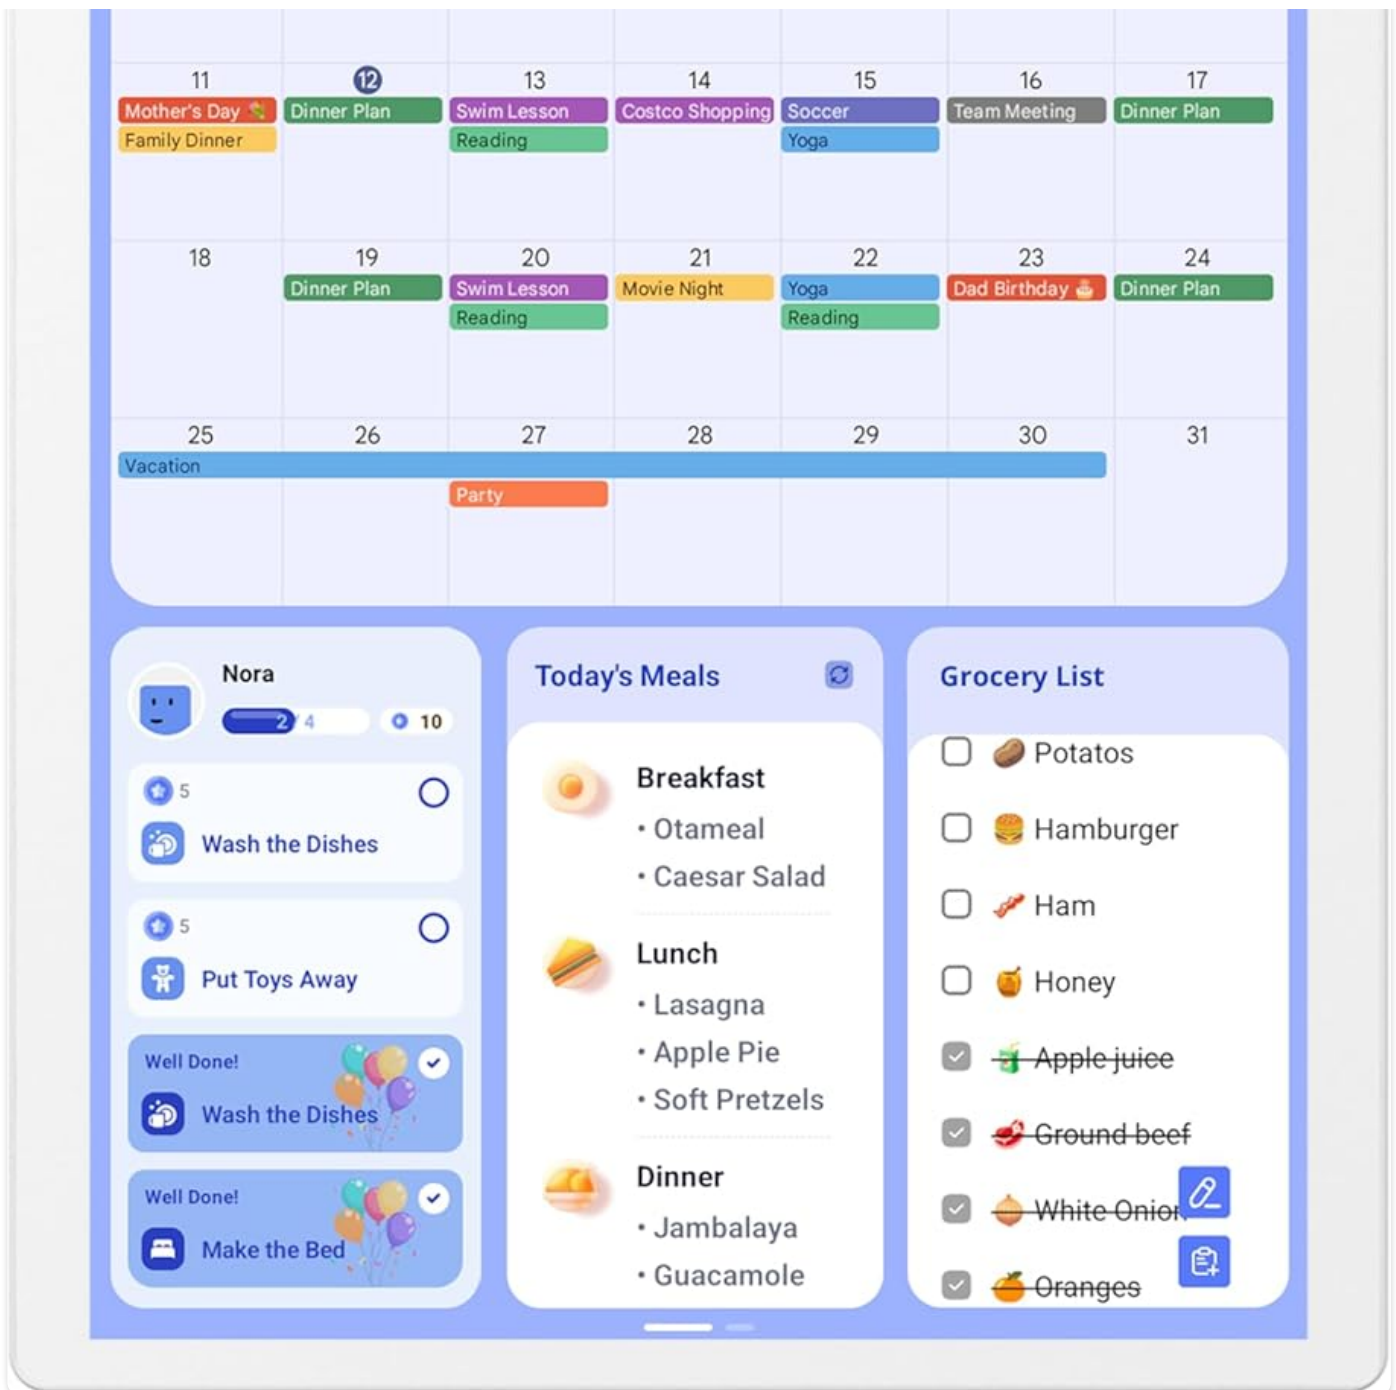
| 11 | 12 | 13 | 14 | 15 | 16 | 17 |
|---|---|---|---|---|---|---|
| Mother's Day<br>Family Dinner | Dinner Plan | Swim Lesson<br>Reading | Costco Shopping | Soccer<br>Yoga | Team Meeting | Dinner Plan |
| 18 | 19 | 20 | 21 | 22 | 23 | 24 |
| | Dinner Plan | Swim Lesson<br>Reading | Movie Night | Yoga<br>Reading | Dad Birthday | Dinner Plan |
| 25 | 26 | 27 | 28 | 29 | 30 | 31 |
| Vacation | | Party | | | | |

Nora
2/4 10

5
Wash the Dishes

5
Put Toys Away

Well Done!
Wash the Dishes

Well Done!
Make the Bed

Today's Meals

Breakfast
• Otameal
• Caesar Salad

Lunch
• Lasagna
• Apple Pie
• Soft Pretzels

Dinner
• Jambalaya
• Guacamole

Grocery List
Potatos
Hamburger
Ham
Honey
~~Apple juice~~
~~Ground beef~~
~~White Onion~~
~~Oranges~~